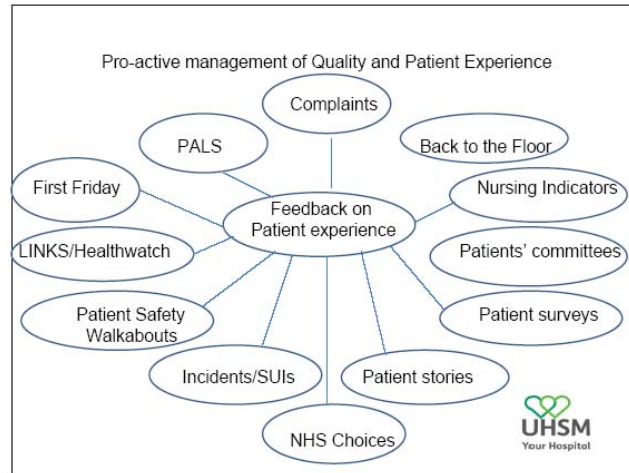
Pro-active management of Quality and Patient Experience

Complaints

PALS

Back to the Floor

First Friday

Feedback on Patient experience

Nursing Indicators

LINKS/Healthwatch

Patients' committees

Patient Safety Walkabouts

Patient surveys

Incidents/SUIs

Patient stories

NHS Choices

UHSM
Your Hospital